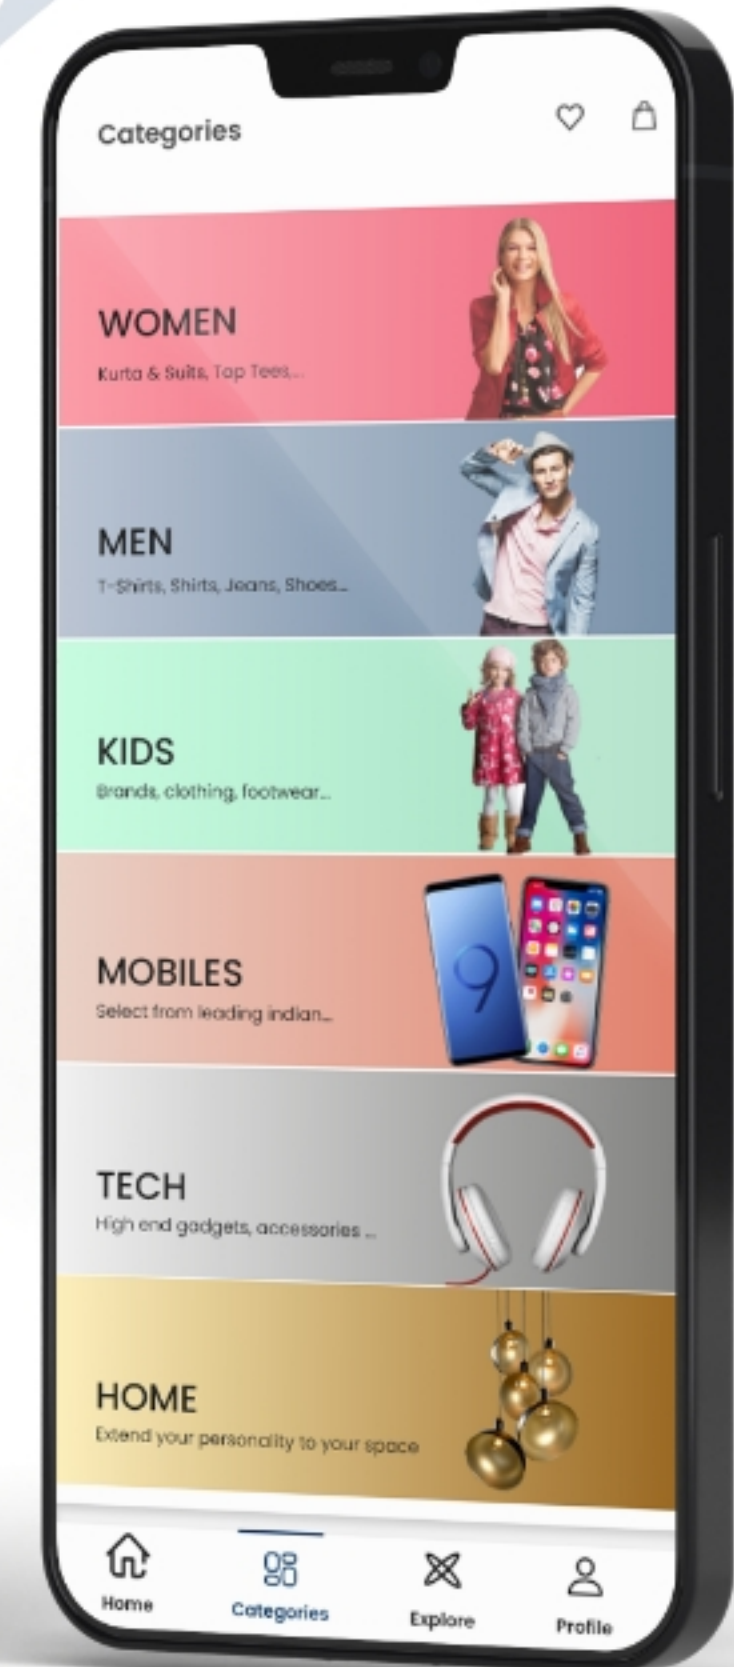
Categories

WOMEN
Kurta & Suits, Top Tees...

MEN
T-Shirts, Shirts, Jeans, Shoes...

KIDS
Brands, clothing, footwear...

MOBILES
Select from leading indian...

TECH
High end gadgets, accessories ...

HOME
Extend your personality to your space

Home
Categories
Explore
Profile